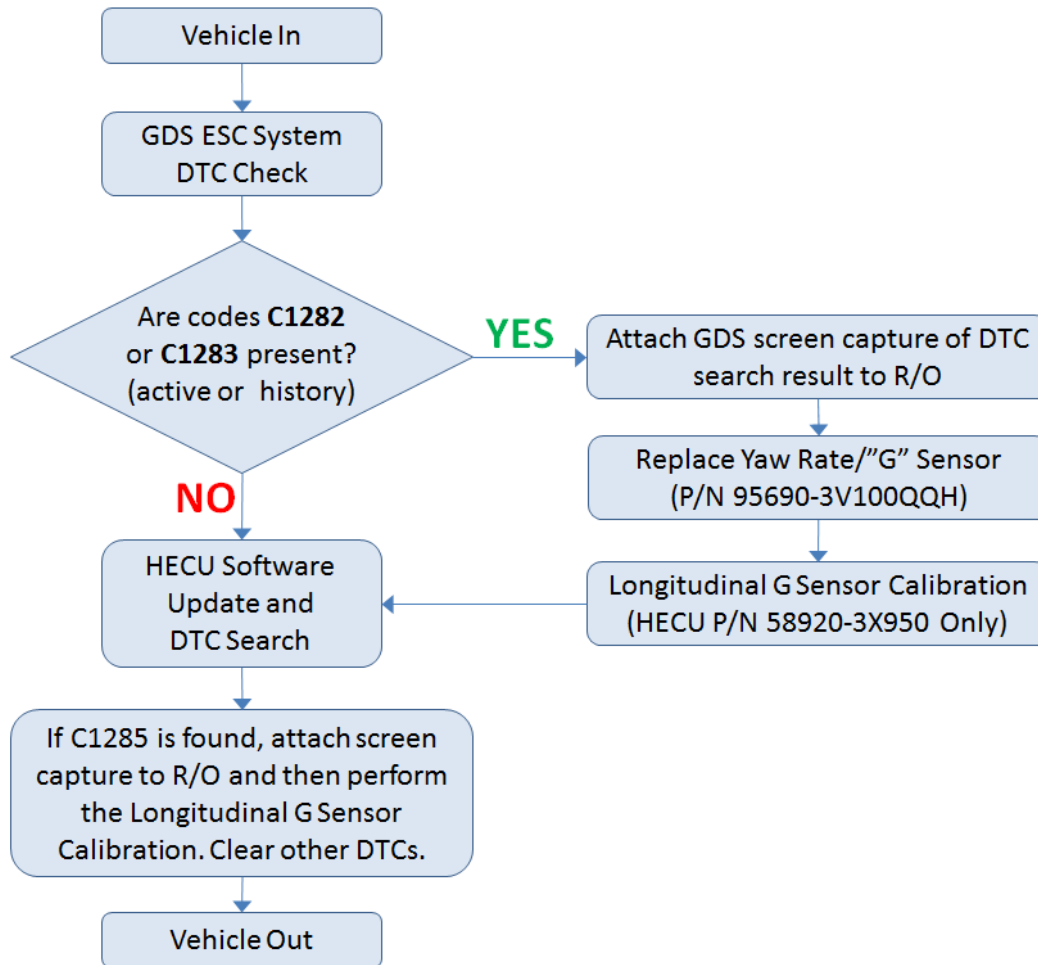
Vehicle In

GDS ESC System DTC Check

Are codes **C1282** or **C1283** present? (active or history)

YES

Attach GDS screen capture of DTC search result to R/O

Replace Yaw Rate/”G” Sensor (P/N 95690-3V100QQH)

Longitudinal G Sensor Calibration (HECU P/N 58920-3X950 Only)

NO

HECU Software Update and DTC Search

If C1285 is found, attach screen capture to R/O and then perform the Longitudinal G Sensor Calibration. Clear other DTCs.

Vehicle Out